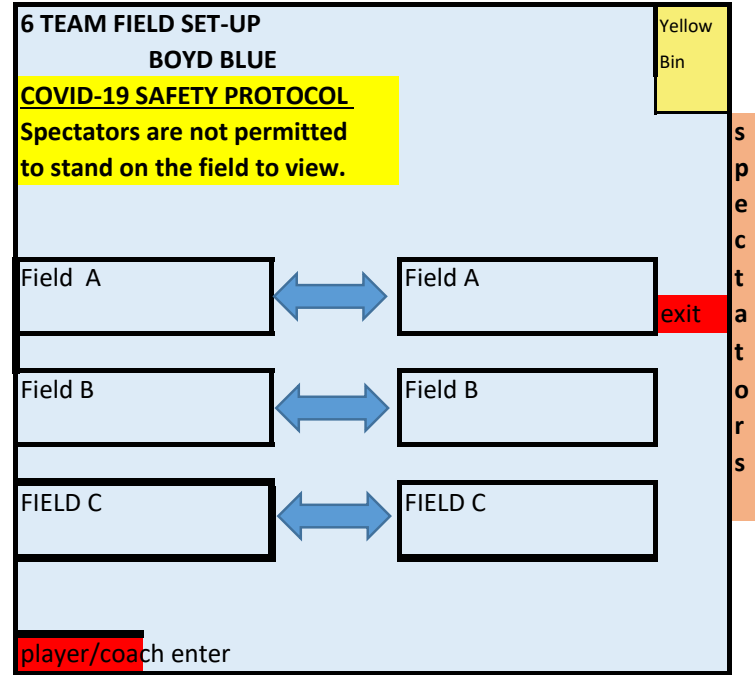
6 TEAM FIELD SET-UP

BOYD BLUE

COVID-19 SAFETY PROTOCOL

Spectators are not permitted to stand on the field to view.

Yellow Bin

spectators

Field A

Field A

exit

Field B

Field B

FIELD C

FIELD C

player/coach enter